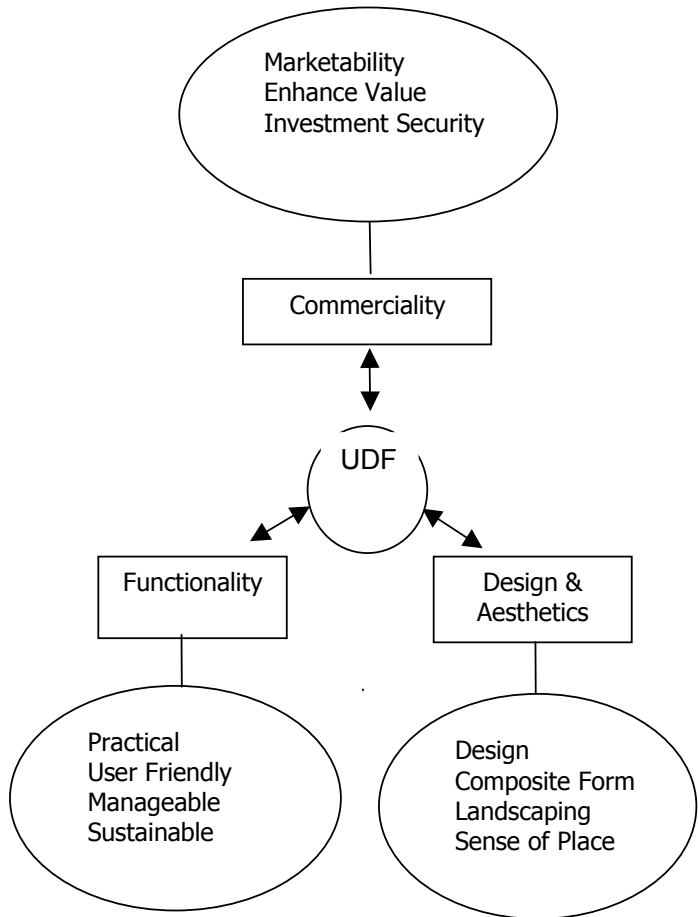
Marketability
Enhance Value
Investment Security

Commerciality

UDF

Functionality

Design & Aesthetics

Practical
User Friendly
Manageable
Sustainable

Design
Composite Form
Landscaping
Sense of Place